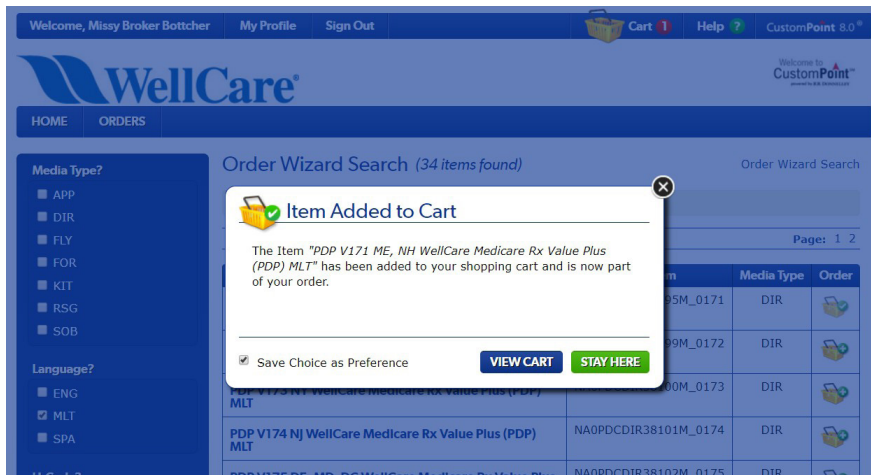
Welcome, Missy Broker Bottcher | My Profile | Sign Out | Cart 1 | Help ? | CustomPoint 8.0®

WellCare®

Welcome to CustomPoint™

HOME | ORDERS

Media Type?
APP
DIR
FLY
FOR
KIT
RSG
SOB

Language?
ENG
MLT
SPA

Order Wizard Search (34 items found)

Order Wizard Search

Page: 1 2

| | m | Media Type | Order |
|---|---|---|---|
| | 95M_0171 | DIR | |
| | 99M_0172 | DIR | |
| PDP V173 NY WellCare Medicare Rx Value Plus (PDP) MLT | 00M_0173 | DIR | |
| PDP V174 NJ WellCare Medicare Rx Value Plus (PDP) MLT | NA0PDCDIR38101M_0174 | DIR | |
| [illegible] | NA0PDCDIR38102M_0175 | DIR | |

Item Added to Cart

The Item "PDP V171 ME, NH WellCare Medicare Rx Value Plus (PDP) MLT" has been added to your shopping cart and is now part of your order.

Save Choice as Preference

VIEW CART

STAY HERE